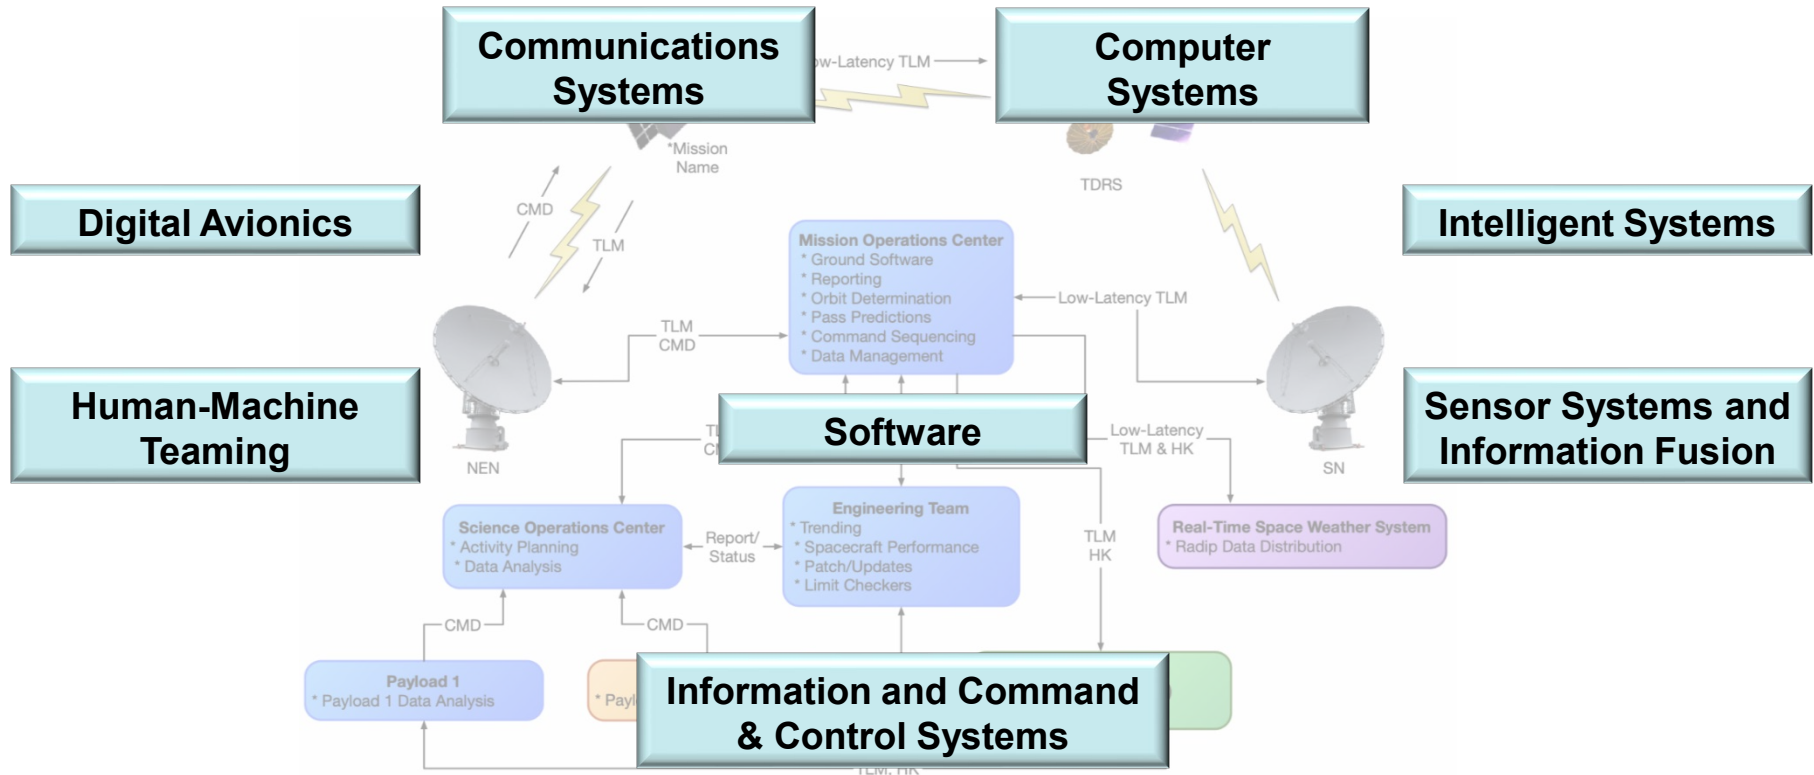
Communications Systems

Computer Systems

Digital Avionics

Intelligent Systems

Human-Machine Teaming

Software

Sensor Systems and Information Fusion

Information and Command & Control Systems

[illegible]w-Latency TLM

*Mission Name

TDRS

CMD

TLM

Mission Operations Center
* Ground Software
* Reporting
* Orbit Determination
* Pass Predictions
* Command Sequencing
* Data Management

Low-Latency TLM

TLM
CMD

NEN

SN

Low-Latency TLM & HK

Science Operations Center
* Activity Planning
* Data Analysis

Report/ Status

Engineering Team
* Trending
* Spacecraft Performance
* Patch/Updates
* Limit Checkers

TLM
HK

Real-Time Space Weather System
* Radip Data Distribution

CMD

CMD

Payload 1
* Payload 1 Data Analysis

* Payl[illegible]

TLM, HK